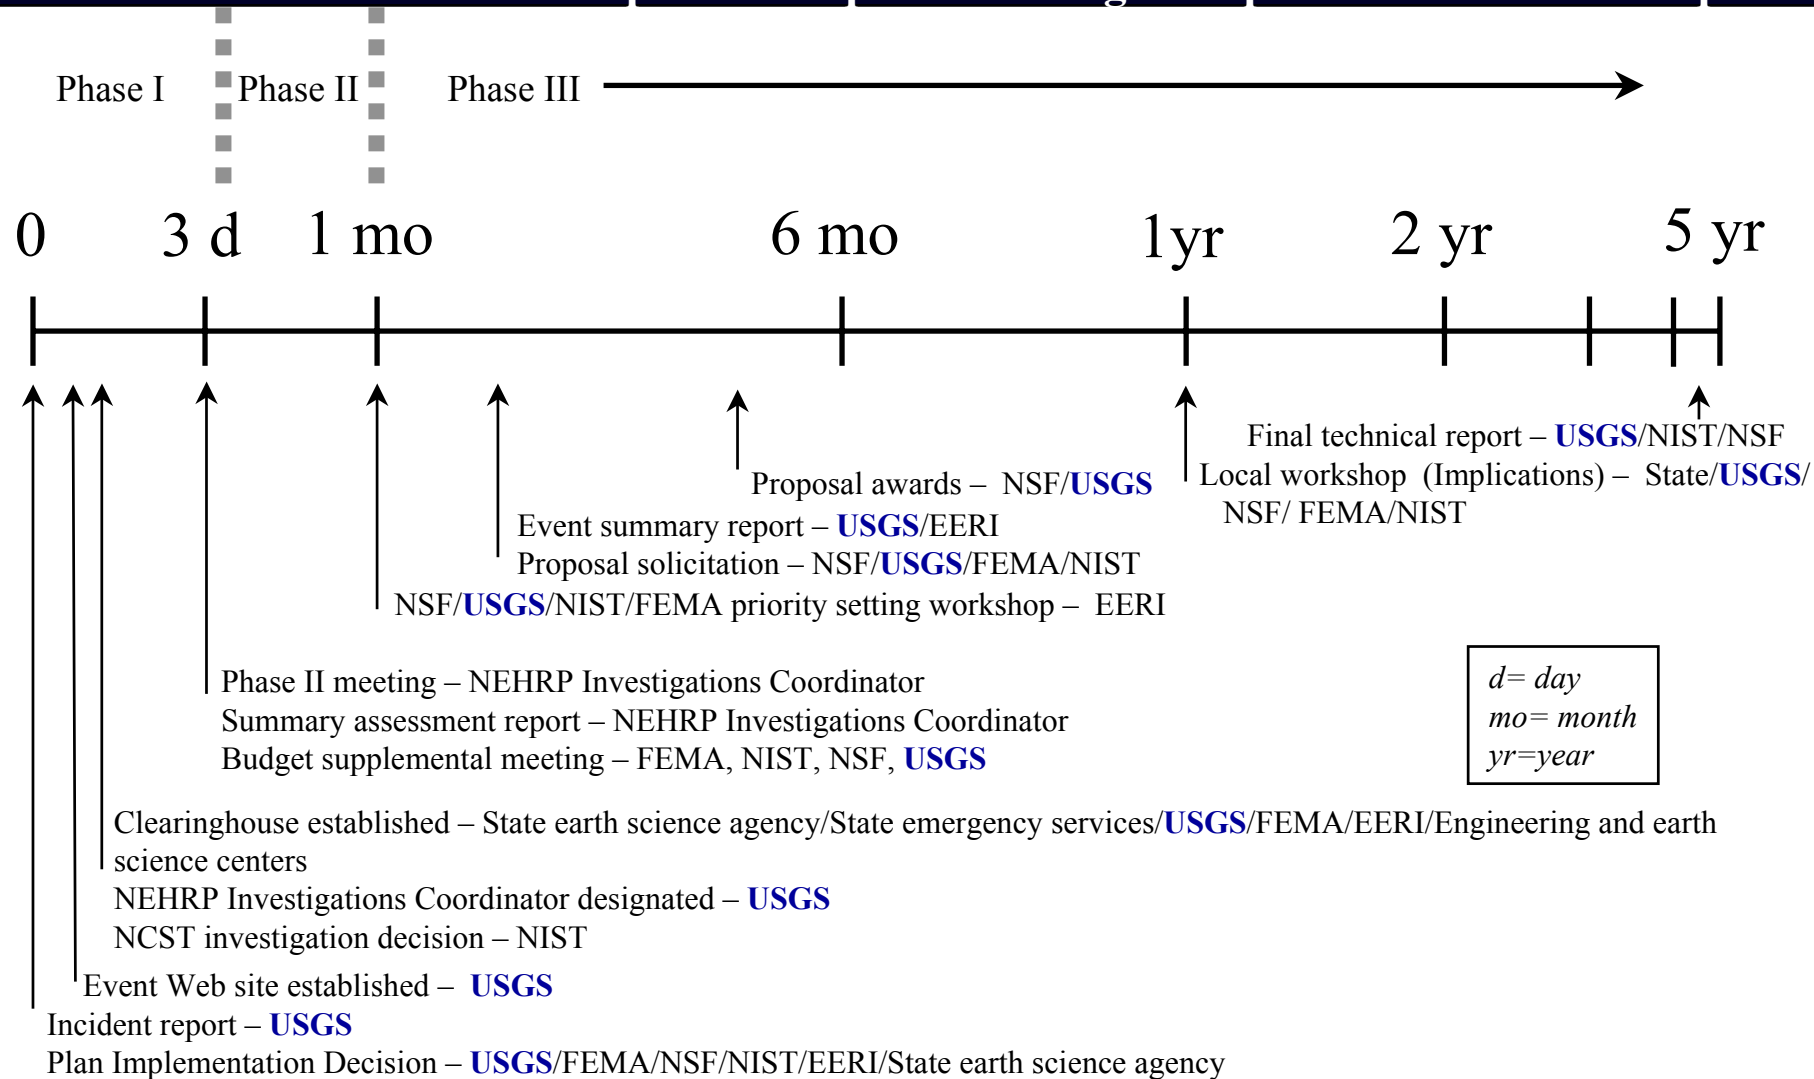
Phase I Phase II Phase III

0 3 d 1 mo 6 mo 1yr 2 yr 5 yr

Final technical report – USGS/NIST/NSF

Local workshop (Implications) – State/USGS/ NSF/ FEMA/NIST

Proposal awards – NSF/USGS

Event summary report – USGS/EERI
Proposal solicitation – NSF/USGS/FEMA/NIST

NSF/USGS/NIST/FEMA priority setting workshop – EERI

Phase II meeting – NEHRP Investigations Coordinator
Summary assessment report – NEHRP Investigations Coordinator
Budget supplemental meeting – FEMA, NIST, NSF, USGS

*d= day*
*mo= month*
*yr=year*

Clearinghouse established – State earth science agency/State emergency services/USGS/FEMA/EERI/Engineering and earth science centers
NEHRP Investigations Coordinator designated – USGS
NCST investigation decision – NIST

Event Web site established – USGS

Incident report – USGS
Plan Implementation Decision – USGS/FEMA/NSF/NIST/EERI/State earth science agency